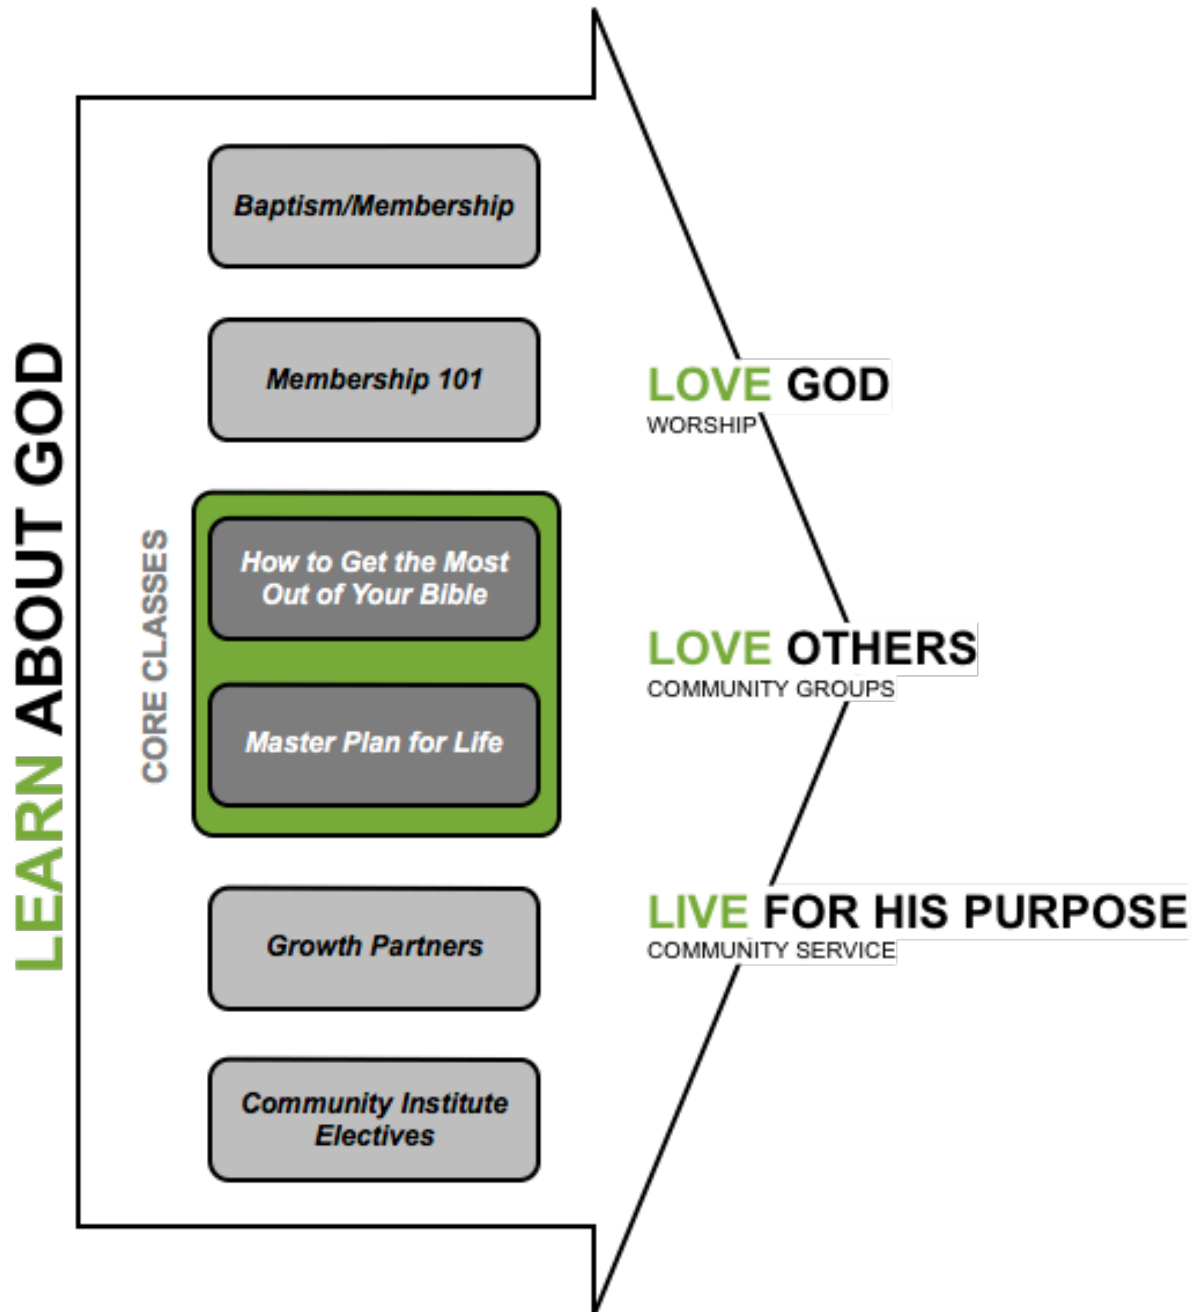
LEARN ABOUT GOD

Baptism/Membership

Membership 101

CORE CLASSES

How to Get the Most Out of Your Bible

Master Plan for Life

Growth Partners

Community Institute Electives

LOVE GOD
WORSHIP

LOVE OTHERS
COMMUNITY GROUPS

LIVE FOR HIS PURPOSE
COMMUNITY SERVICE